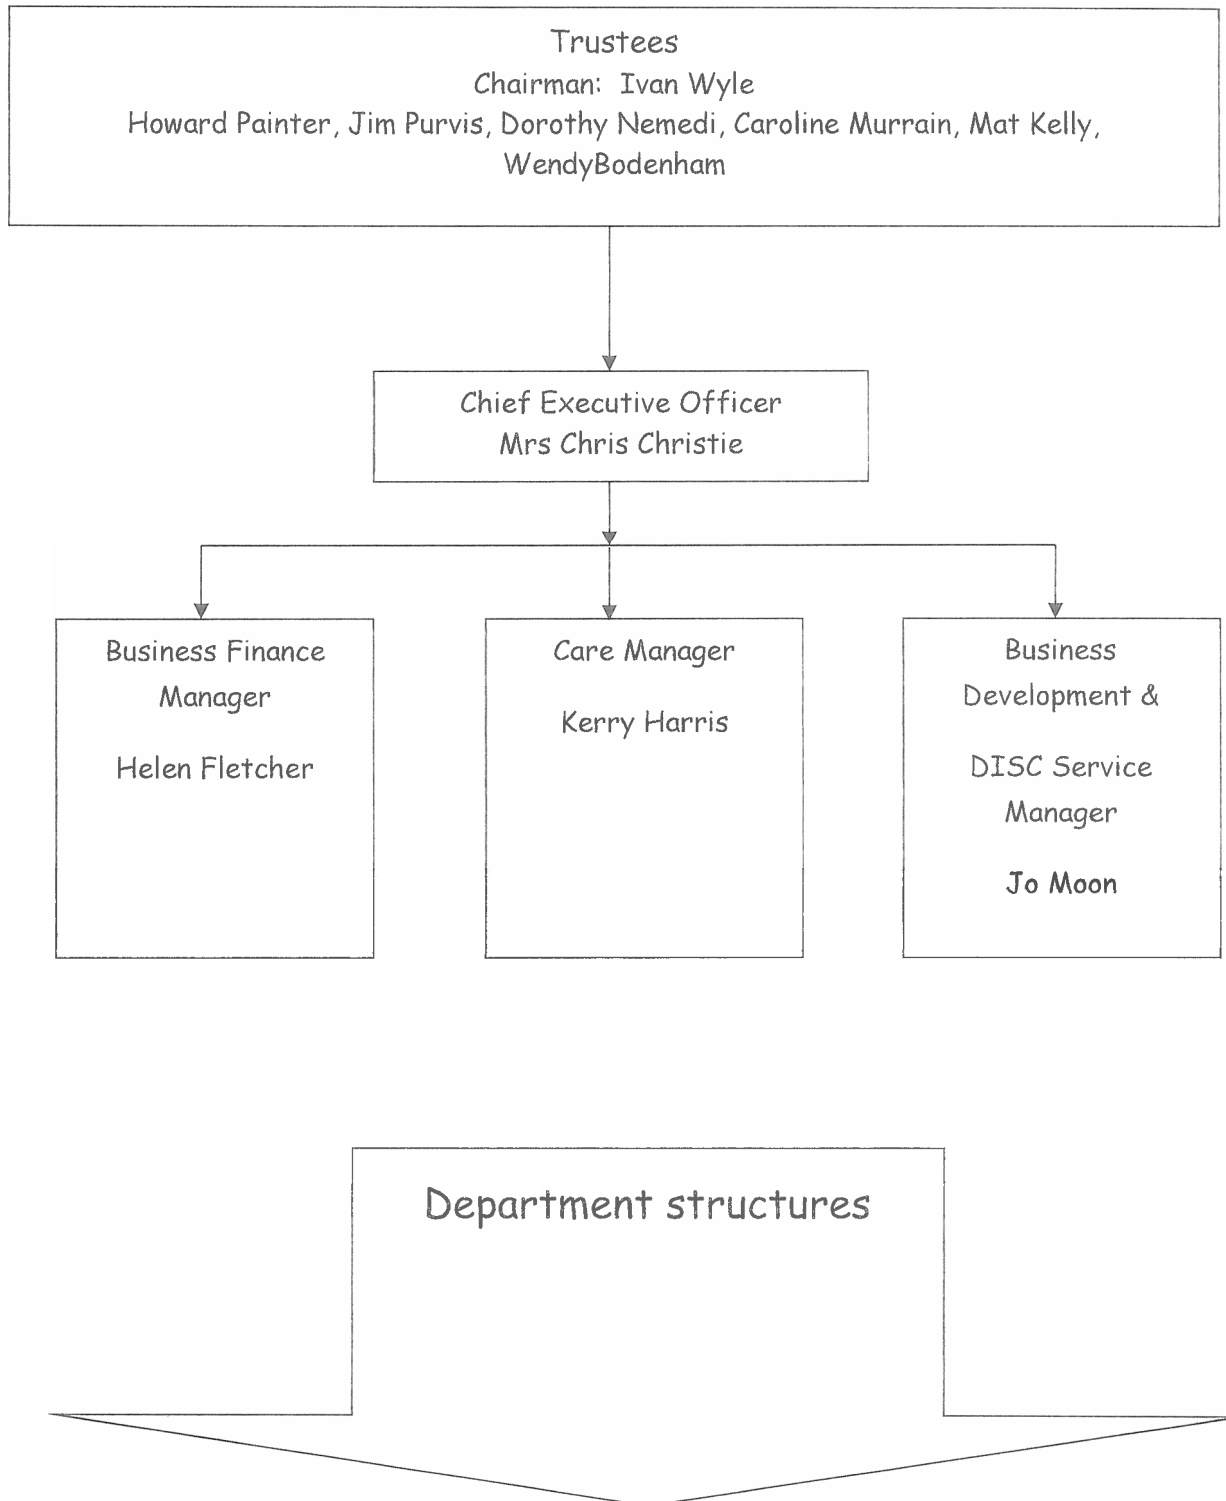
Trustees
Chairman: Ivan Wyle
Howard Painter, Jim Purvis, Dorothy Nemedi, Caroline Murrain, Mat Kelly, WendyBodenham

Chief Executive Officer
Mrs Chris Christie

Business Finance Manager

Helen Fletcher

Care Manager

Kerry Harris

Business Development &

DISC Service Manager

Jo Moon

Department structures